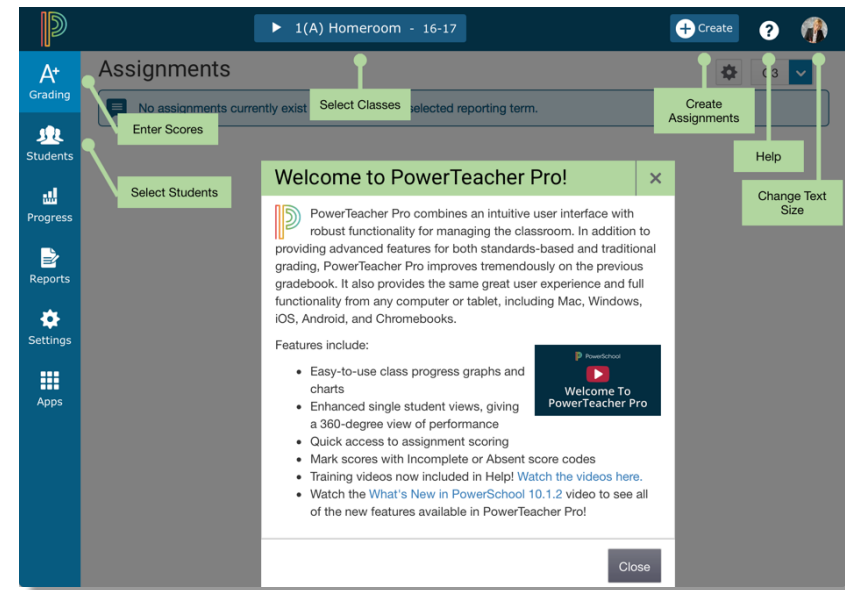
1(A) Homeroom - 16-17

Create

Grading

Students

Progress

Reports

Settings

Apps

Assignments

No assignments currently exist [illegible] selected reporting term.

Select Classes

Enter Scores

Select Students

Q3

Create Assignments

Help

Change Text Size

Welcome to PowerTeacher Pro!

PowerTeacher Pro combines an intuitive user interface with robust functionality for managing the classroom. In addition to providing advanced features for both standards-based and traditional grading, PowerTeacher Pro improves tremendously on the previous gradebook. It also provides the same great user experience and full functionality from any computer or tablet, including Mac, Windows, iOS, Android, and Chromebooks.

Features include:

- Easy-to-use class progress graphs and charts
- Enhanced single student views, giving a 360-degree view of performance
- Quick access to assignment scoring
- Mark scores with Incomplete or Absent score codes
- Training videos now included in Help! Watch the videos here.
- Watch the What's New in PowerSchool 10.1.2 video to see all of the new features available in PowerTeacher Pro!

PowerSchool

Welcome To PowerTeacher Pro

Close